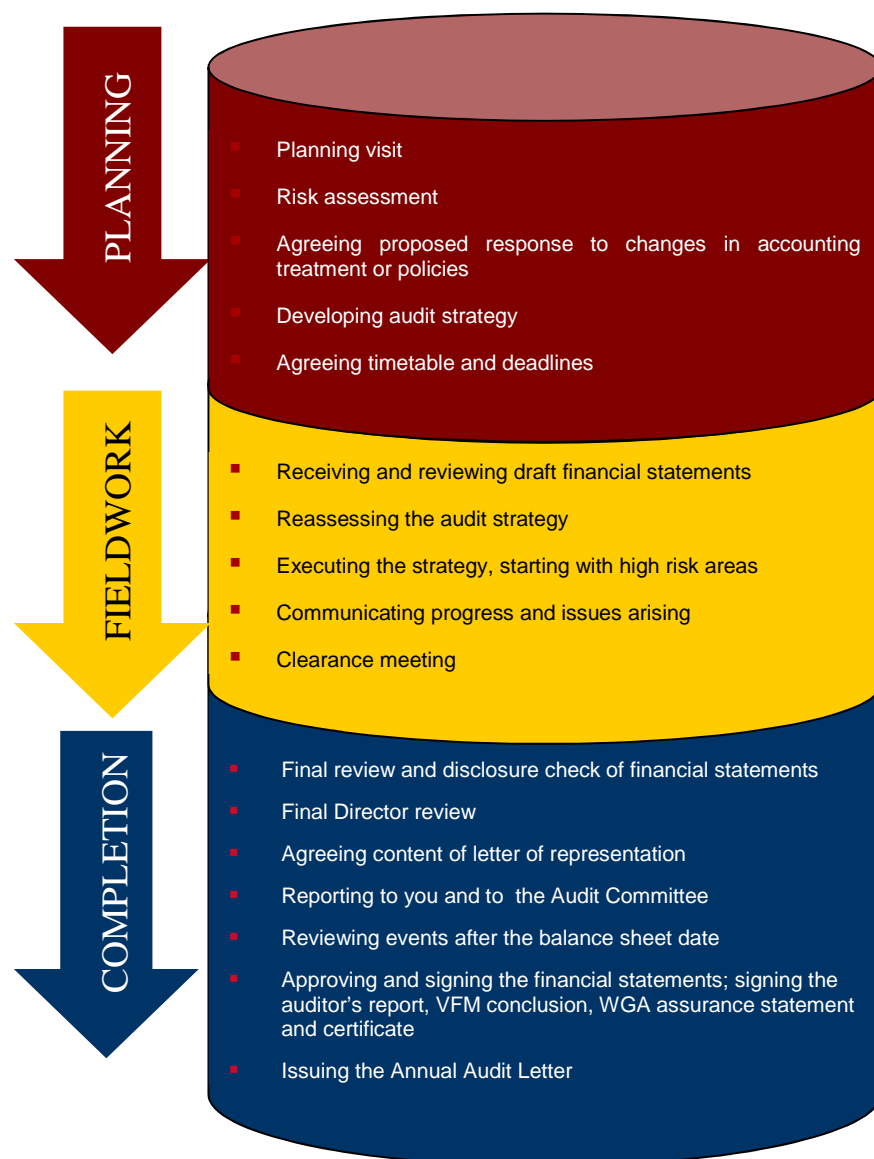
PLANNING

Planning visit

Risk assessment

Agreeing proposed response to changes in accounting treatment or policies

Developing audit strategy

Agreeing timetable and deadlines

FIELDWORK

Receiving and reviewing draft financial statements

Reassessing the audit strategy

Executing the strategy, starting with high risk areas

Communicating progress and issues arising

Clearance meeting

COMPLETION

Final review and disclosure check of financial statements

Final Director review

Agreeing content of letter of representation

Reporting to you and to the Audit Committee

Reviewing events after the balance sheet date

Approving and signing the financial statements; signing the auditor's report, VFM conclusion, WGA assurance statement and certificate

Issuing the Annual Audit Letter